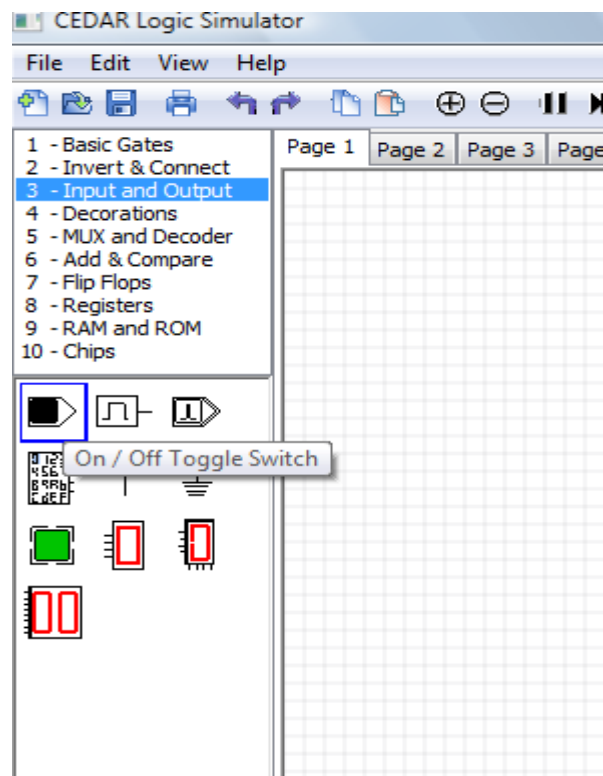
CEDAR Logic Simulator

File Edit View Help

1 - Basic Gates
2 - Invert & Connect
3 - Input and Output
4 - Decorations
5 - MUX and Decoder
6 - Add & Compare
7 - Flip Flops
8 - Registers
9 - RAM and ROM
10 - Chips

Page 1 Page 2 Page 3 Page

On / Off Toggle Switch